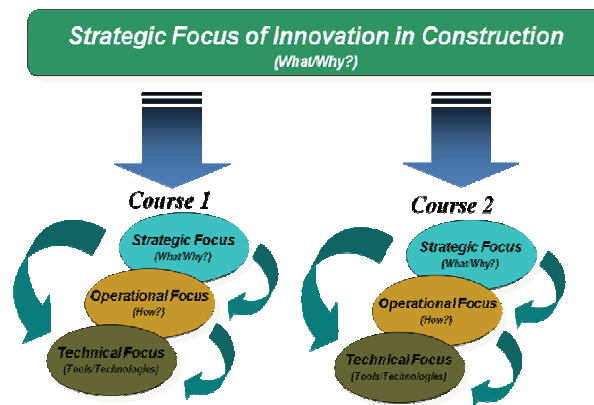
Strategic Focus of Innovation in Construction
(What/Why?)

Course 1

Strategic Focus
(What/Why?)

Operational Focus
(How?)

Technical Focus
(Tools/Technologies)

Course 2

Strategic Focus
(What/Why?)

Operational Focus
(How?)

Technical Focus
(Tools/Technologies)